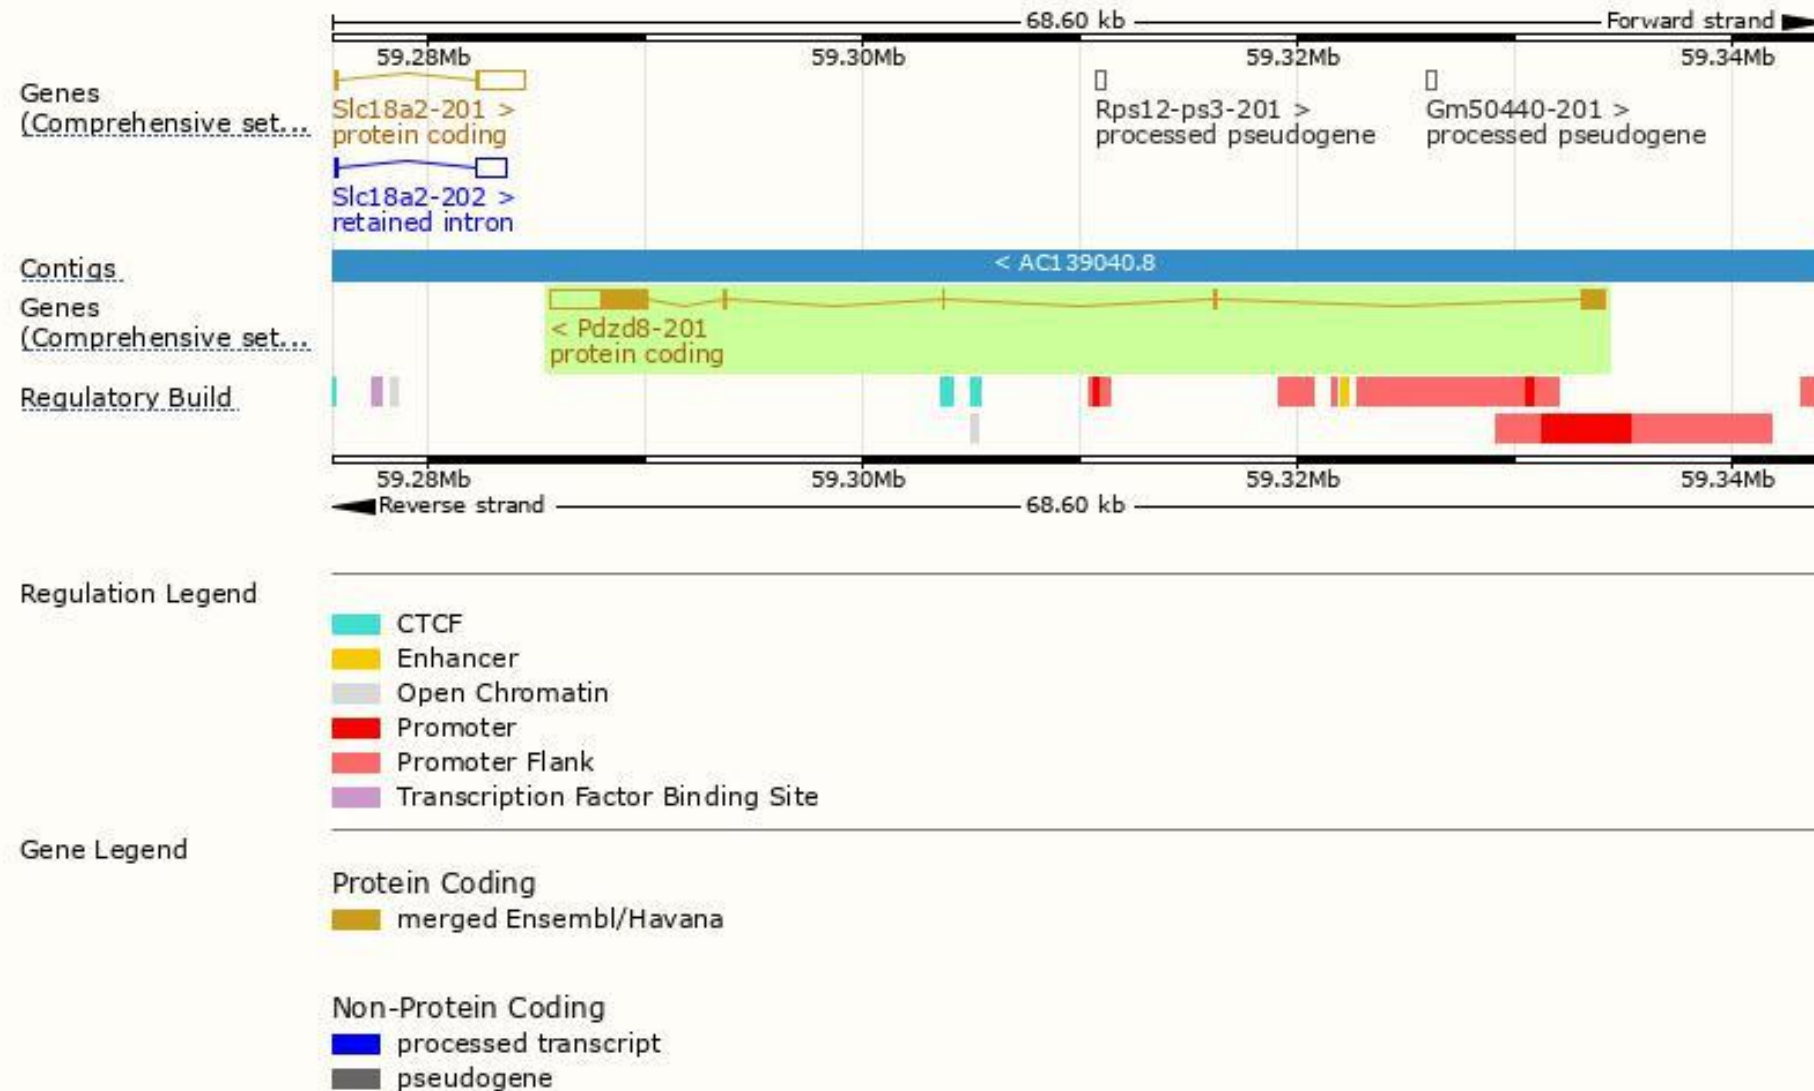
68.60 kb
Forward strand

59.28Mb 59.30Mb 59.32Mb 59.34Mb

Genes (Comprehensive set...

Slc18a2-201 >
protein coding

Slc18a2-202 >
retained intron

Rps12-ps3-201 >
processed pseudogene

Gm50440-201 >
processed pseudogene

Contigs

< AC139040.8

Genes (Comprehensive set...

< Pdzd8-201
protein coding

Regulatory Build

59.28Mb 59.30Mb 59.32Mb 59.34Mb

Reverse strand
68.60 kb

Regulation Legend

CTCF
Enhancer
Open Chromatin
Promoter
Promoter Flank
Transcription Factor Binding Site

Gene Legend

Protein Coding
merged Ensembl/Havana

Non-Protein Coding
processed transcript
pseudogene